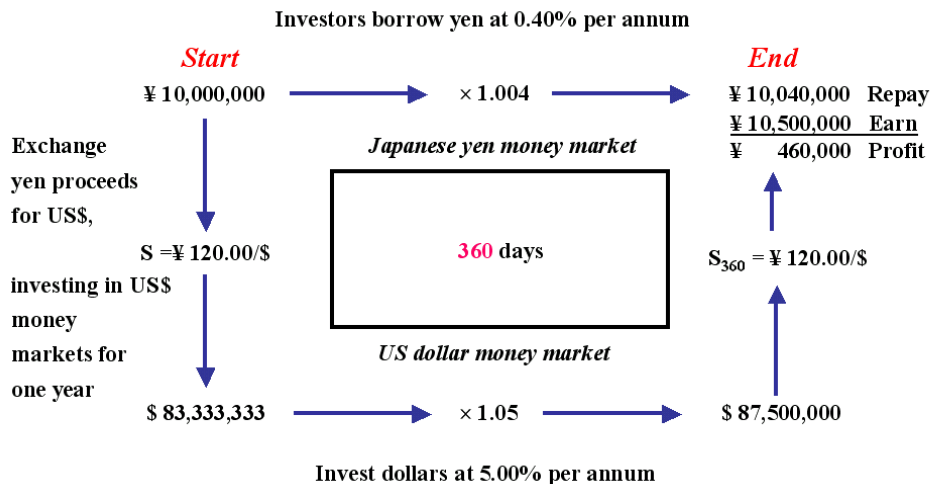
Investors borrow yen at 0.40% per annum

Start

End

¥ 10,000,000

× 1.004

¥ 10,040,000 Repay
¥ 10,500,000 Earn
¥ 460,000 Profit

Exchange yen proceeds for US$,

Japanese yen money market

S = ¥ 120.00/$

360 days

$S_{360}$ = ¥ 120.00/$

investing in US$ money markets for one year

US dollar money market

$ 83,333,333

× 1.05

$ 87,500,000

Invest dollars at 5.00% per annum